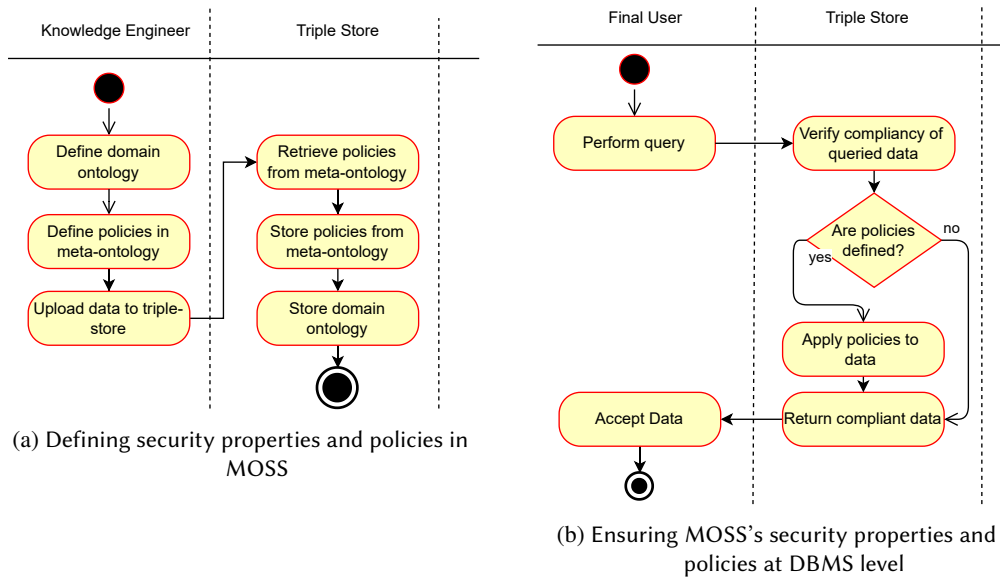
Knowledge Engineer

Triple Store

Define domain ontology

Define policies in meta-ontology

Upload data to triple-store

Retrieve policies from meta-ontology

Store policies from meta-ontology

Store domain ontology

(a) Defining security properties and policies in MOSS

Final User

Triple Store

Perform query

Verify compliancy of queried data

Are policies defined?

no

yes

Apply policies to data

Return compliant data

Accept Data

(b) Ensuring MOSS's security properties and policies at DBMS level